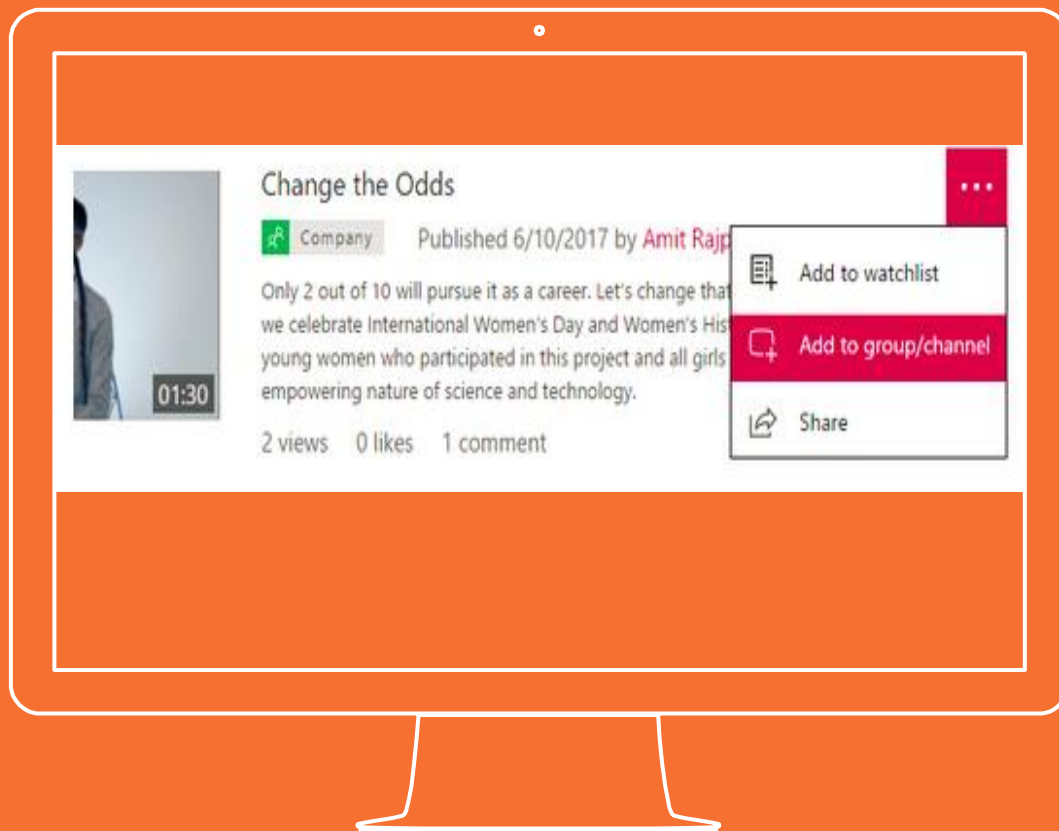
01:30

Change the Odds

Company Published 6/10/2017 by Amit Rajp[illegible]

Only 2 out of 10 will pursue it as a career. Let's change that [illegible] we celebrate International Women's Day and Women's His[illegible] young women who participated in this project and all girls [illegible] empowering nature of science and technology.

2 views 0 likes 1 comment

...

Add to watchlist

Add to group/channel

Share